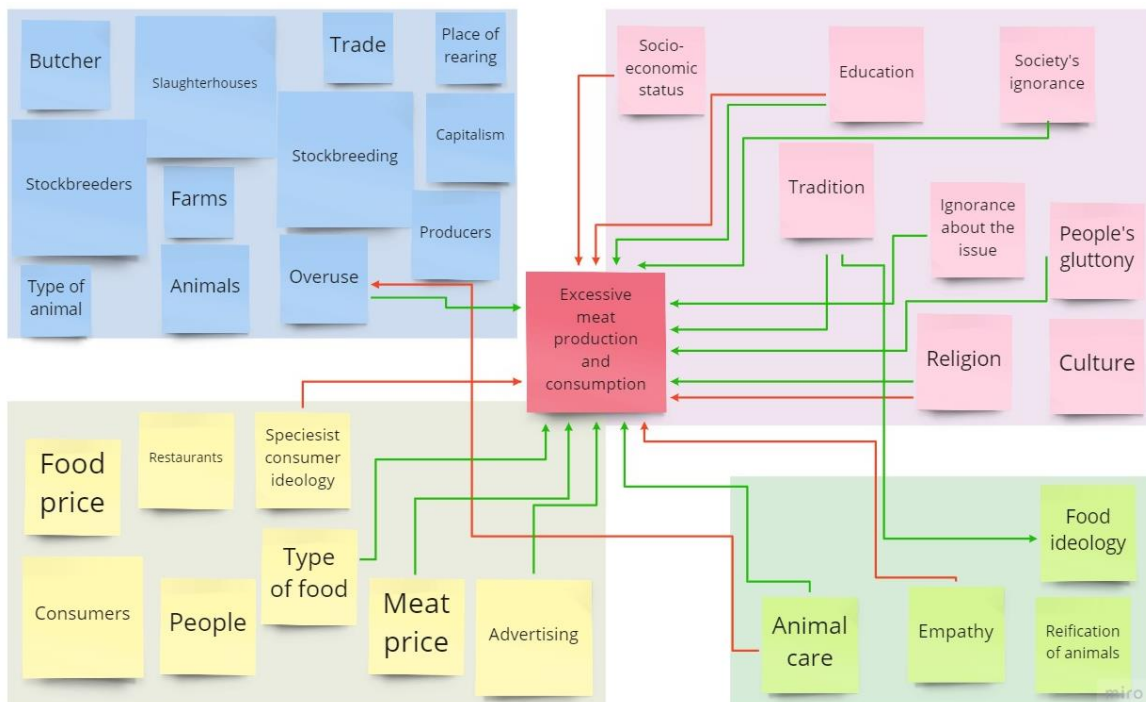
Butcher

Slaughterhouses

Trade

Place of rearing

Stockbreeders

Farms

Stockbreeding

Capitalism

Producers

Type of animal

Animals

Overuse

Socio-economic status

Education

Society's ignorance

Tradition

Ignorance about the issue

People's gluttony

Excessive meat production and consumption

Religion

Culture

Food price

Restaurants

Speciesist consumer ideology

Type of food

Consumers

People

Meat price

Advertising

Food ideology

Animal care

Empathy

Reification of animals

miro